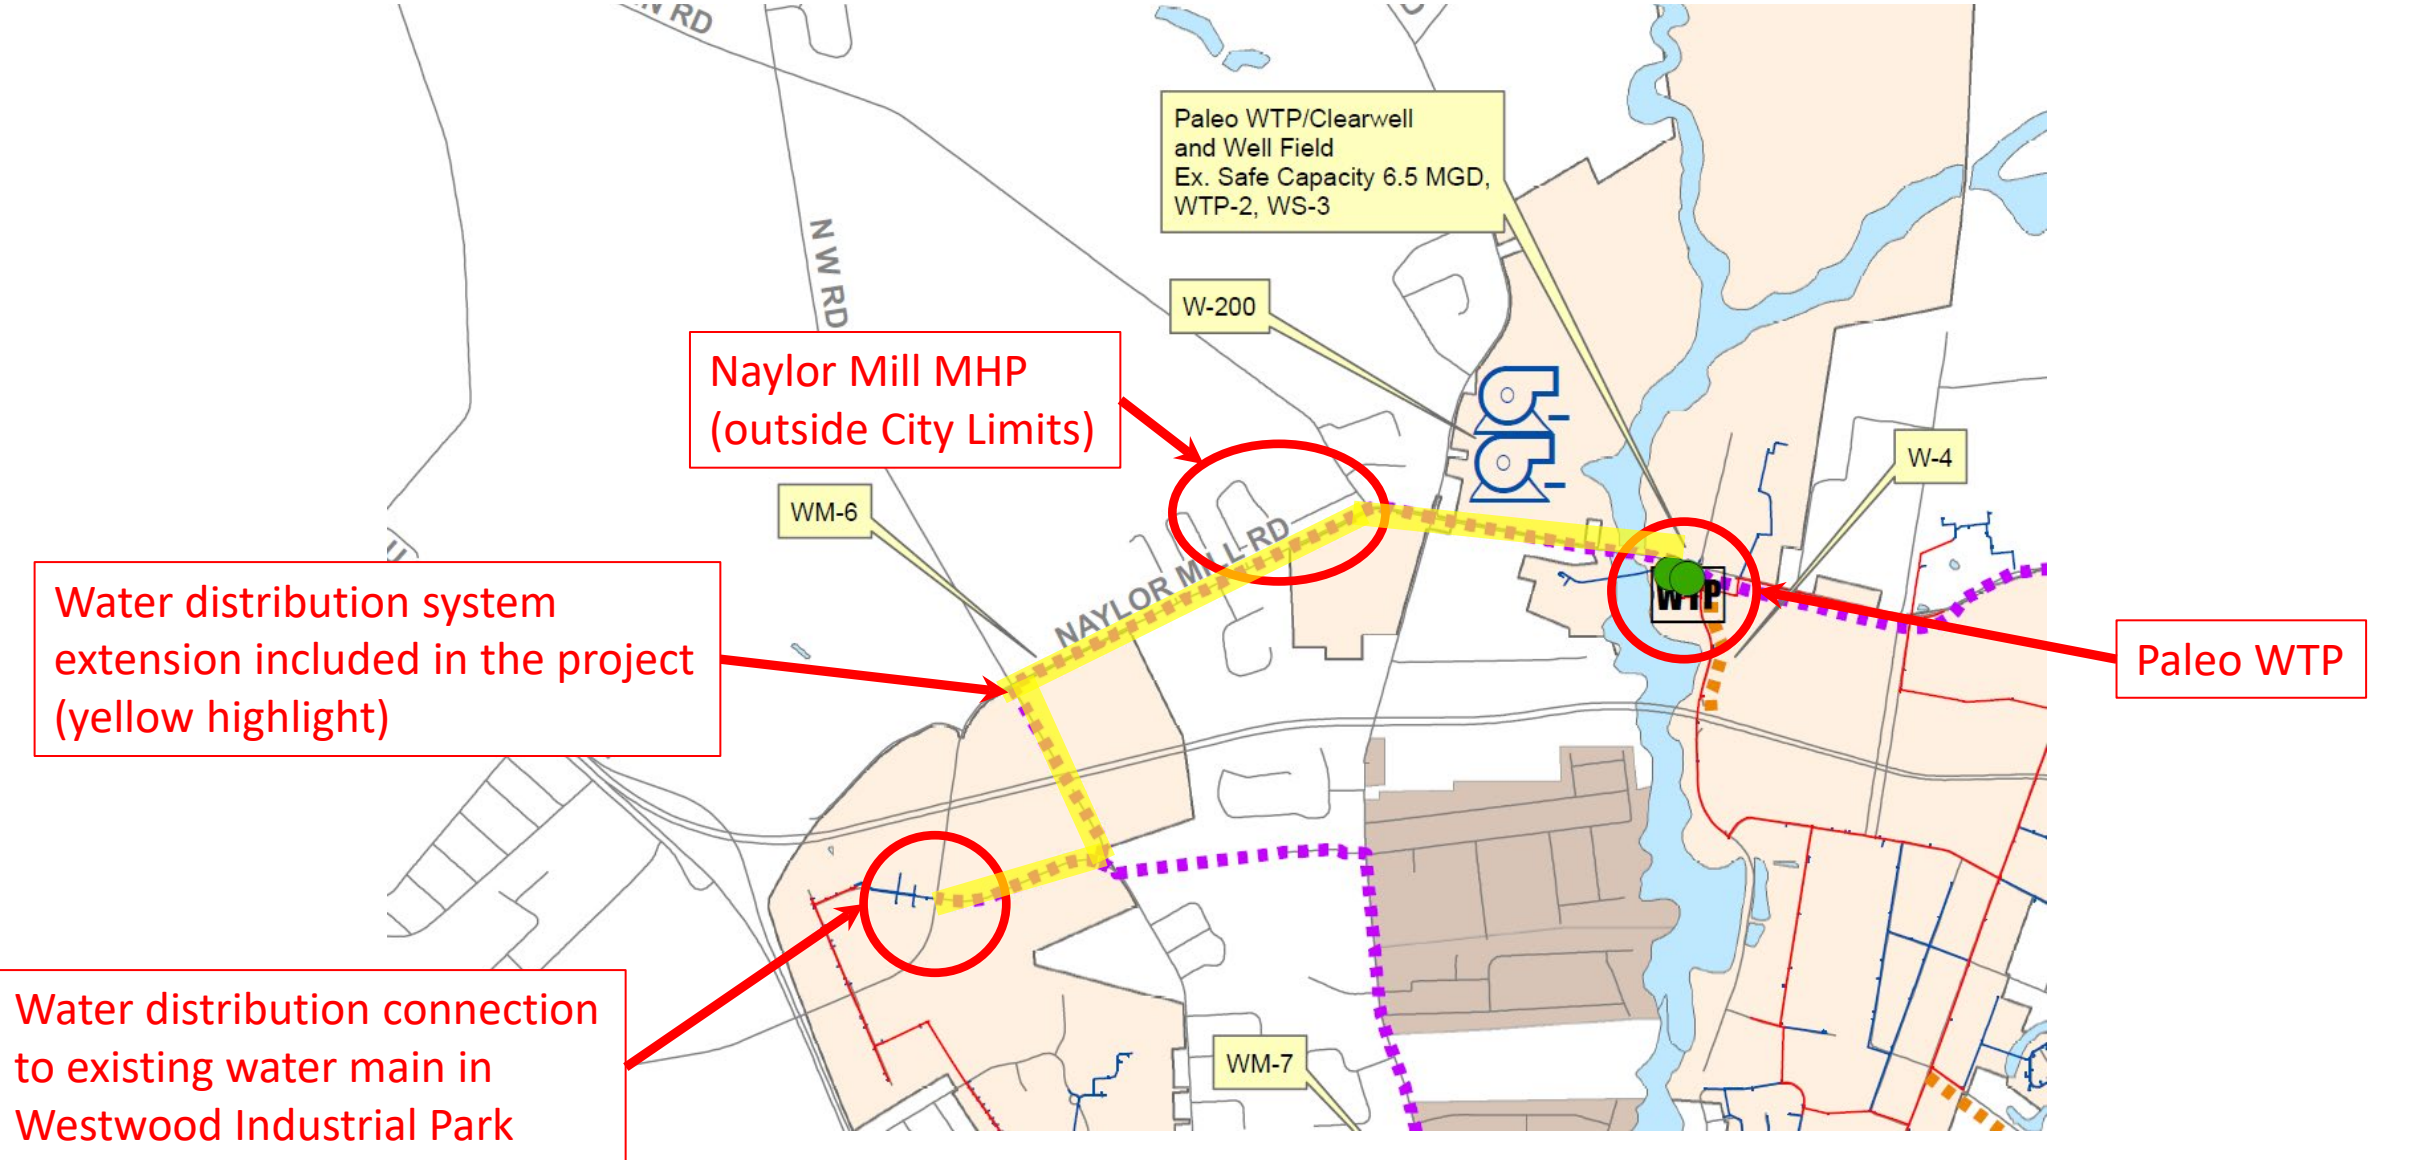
N RD

N W RD

Paleo WTP/Clearwell and Well Field
Ex. Safe Capacity 6.5 MGD,
WTP-2, WS-3

W-200

Naylor Mill MHP
(outside City Limits)

WM-6

W-4

NAYLOR MILL RD

WTP

Water distribution system extension included in the project (yellow highlight)

Paleo WTP

Water distribution connection to existing water main in Westwood Industrial Park

WM-7